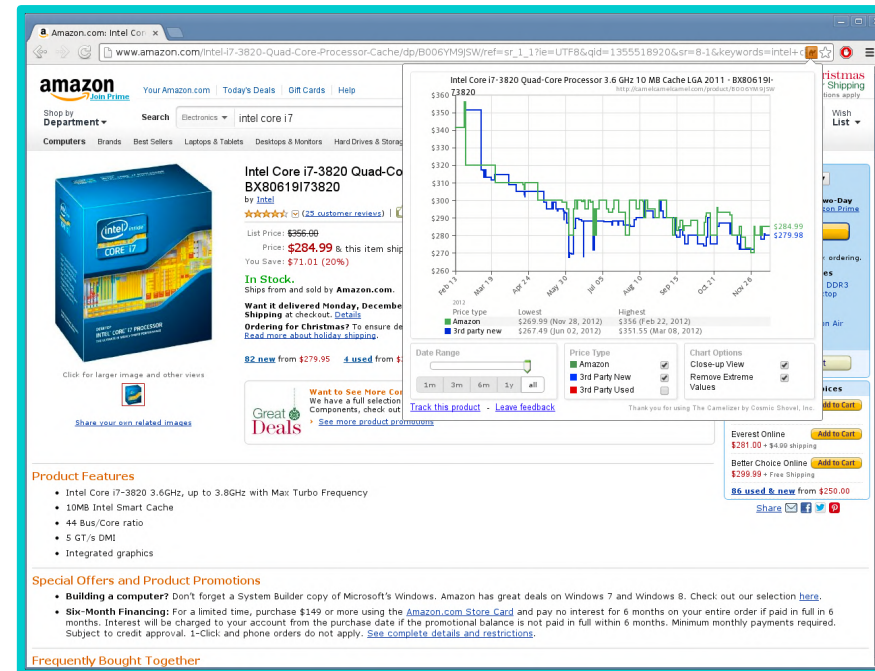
Amazon.com: Intel Co ×

www.amazon.com/Intel-i7-3820-Quad-Core-Processor-Cache/dp/B006YM9JSW/ref=sr_1_1?ie=UTF8&qid=1355518920&sr=8-1&keywords=intel+c

amazon Join Prime Your Amazon.com | Today's Deals | Gift Cards | Help

ristmas Shipping options apply

Shop by Department Search Electronics intel core i7

Wish List

Computers Brands Best Sellers Laptops & Tablets Desktops & Monitors Hard Drives & Storag

Intel Core i7-3820 Quad-Co BX80619I73820

by Intel

(25 customer reviews)

List Price: $355.00

Price: $284.99 & this item ship

You Save: $71.01 (20%)

In Stock.

Ships from and sold by Amazon.com.

Want it delivered Monday, December Shipping at checkout. Details

Ordering for Christmas? To ensure de Read more about holiday shipping.

82 new from $279.95 4 used from $2

Click for larger image and other views

Share your own related images

Want to See More Co We have a full selection Components, check out

Great Deals

See more product promotions

Intel Core i7-3820 Quad-Core Processor 3.6 GHz 10 MB Cache LGA 2011 - BX80619I-73820

http://camelcamelcamel.com/product/B006YM9JSW

$360 $350 $340 $330 $320 $310 $300 $290 $280 $270 $260

$284.99 $279.98

Feb 13 Mar 19 Apr 24 May 30 Jul 05 Aug 10 Sep 15 Oct 21 Nov 26

2012

| Price type | Lowest | Highest |
|---|---|---|
| Amazon | $269.99 (Nov 28, 2012) | $356 (Feb 22, 2012) |
| 3rd party new | $267.49 (Jun 02, 2012) | $351.55 (Mar 08, 2012) |

Date Range

1m 3m 6m 1y all

Price Type

Amazon

3rd Party New

3rd Party Used

Chart Options

Close-up View

Remove Extreme Values

Track this product - Leave feedback

Thank you for using The Camelizer by Cosmic Shovel, Inc.

wo-Day zon Prime

ordering.

es DDR3 ctop

on Air

oices

Add to Cart

Everest Online $281.00 + $4.99 shipping Add to Cart

Better Choice Online $299.99 + Free Shipping Add to Cart

86 used & new from $250.00

Share

Product Features

- Intel Core i7-3820 3.6GHz, up to 3.8GHz with Max Turbo Frequency
- 10MB Intel Smart Cache
- 44 Bus/Core ratio
- 5 GT/s DMI
- Integrated graphics

Special Offers and Product Promotions

- Building a computer? Don't forget a System Builder copy of Microsoft's Windows. Amazon has great deals on Windows 7 and Windows 8. Check out our selection here.
- Six-Month Financing: For a limited time, purchase $149 or more using the Amazon.com Store Card and pay no interest for 6 months on your entire order if paid in full in 6 months. Interest will be charged to your account from the purchase date if the promotional balance is not paid in full within 6 months. Minimum monthly payments required. Subject to credit approval. 1-Click and phone orders do not apply. See complete details and restrictions.

Frequently Bought Together